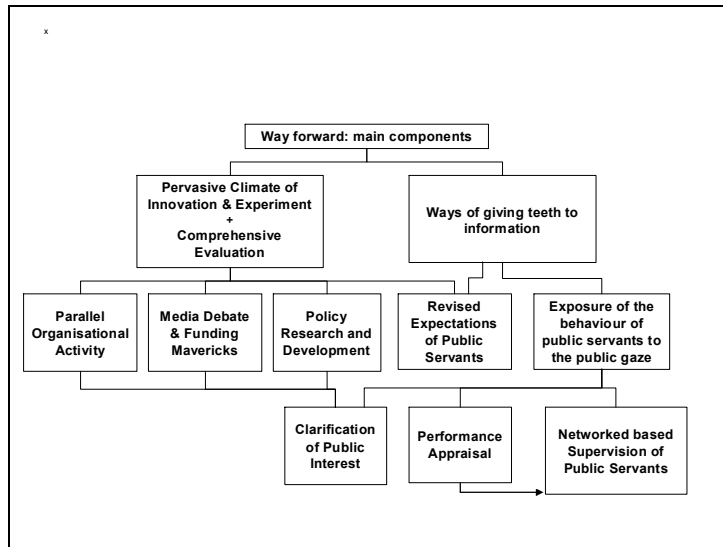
x

Way forward: main components

Pervasive Climate of Innovation & Experiment + Comprehensive Evaluation

Ways of giving teeth to information

Parallel Organisational Activity

Media Debate & Funding Mavericks

Policy Research and Development

Revised Expectations of Public Servants

Exposure of the behaviour of public servants to the public gaze

Clarification of Public Interest

Performance Appraisal

Networked based Supervision of Public Servants